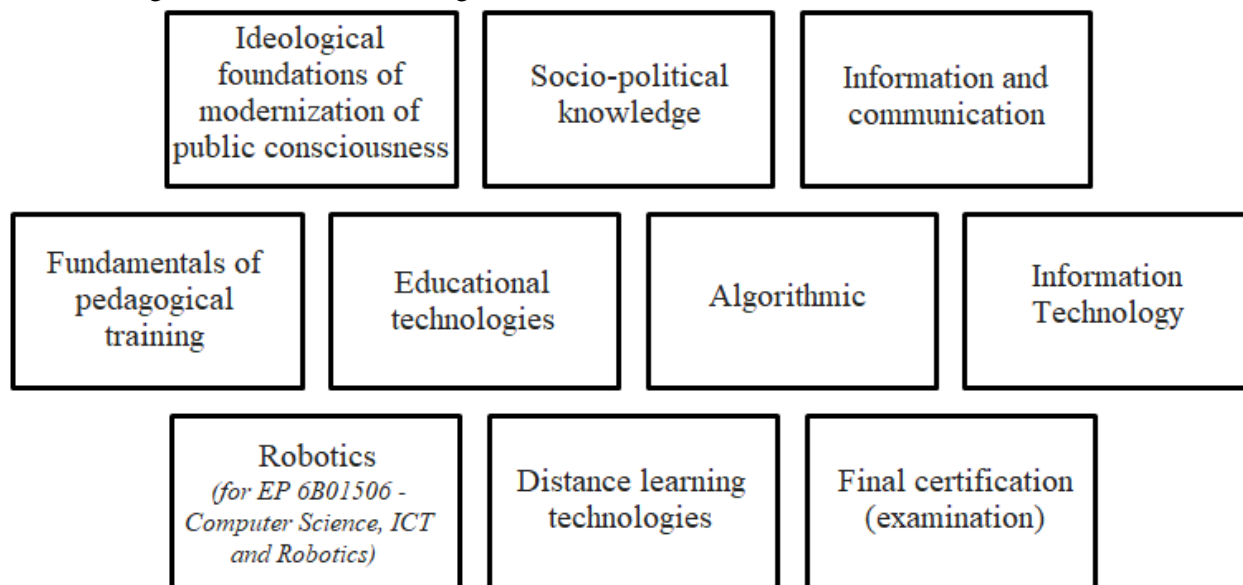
Ideological foundations of modernization of public consciousness

Socio-political knowledge

Information and communication

Fundamentals of pedagogical training

Educational technologies

Algorithmic

Information Technology

Robotics
(for EP 6B01506 - Computer Science, ICT and Robotics)

Distance learning technologies

Final certification (examination)